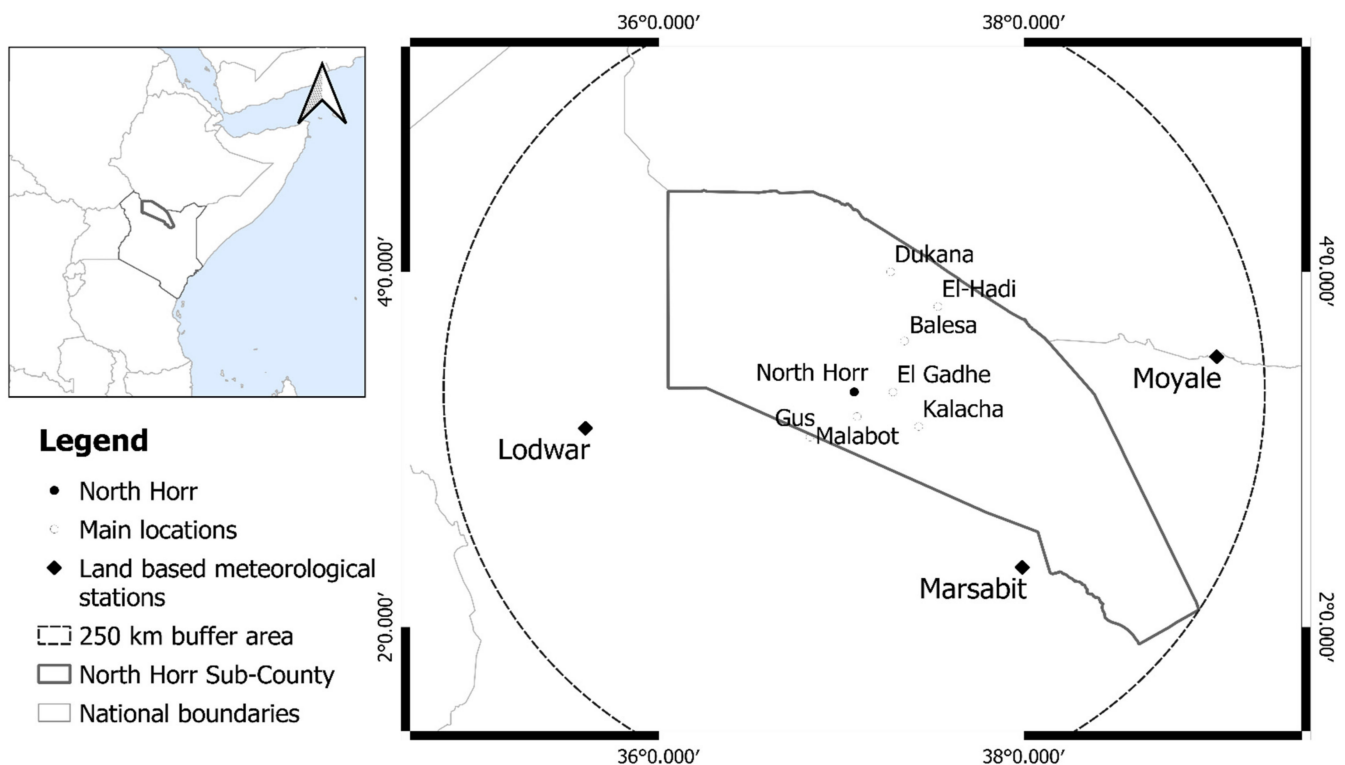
36°0.000′
38°0.000′

4°0.000′
4°0.000′

Dukana
El-Hadi
Balesa
North Horr
El Gadhe
Kalacha
Gus
Malabot
Moyale
Lodwar
Marsabit

2°0.000′
2°0.000′

36°0.000′
38°0.000′

Legend
North Horr
Main locations
Land based meteorological stations
250 km buffer area
North Horr Sub-County
National boundaries